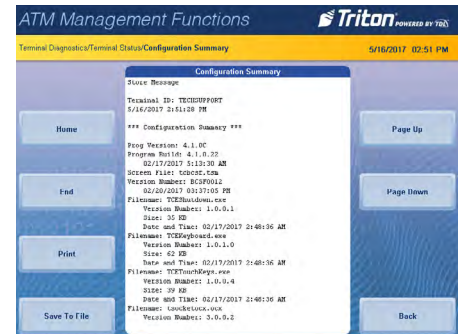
ATM Management Functions

Triton POWERED BY TDS

Terminal Diagnostics/Terminal Status/Configuration Summary

5/16/2017 02:51 PM

Configuration Summary

Store Message

Terminal ID: TECHSUPPORT
5/16/2017 2:51:28 PM

*** Configuration Summary ***

Prog Version: 4.1.0C
Program Build: 4.1.0.22
02/17/2017 5:13:30 AM
Screen File: tcbcsr.tsm
Version Number: BCSF0012
02/20/2017 03:37:05 PM
Filename: TCEShutdown.exe
Version Number: 1.0.0.1
Size: 35 KB
Date and Time: 02/17/2017 2:48:36 AM
Filename: TCEKeyboard.exe
Version Number: 1.0.1.0
Size: 62 KB
Date and Time: 02/17/2017 2:48:36 AM
Filename: TCETouchKeys.exe
Version Number: 1.0.0.4
Size: 39 KB
Date and Time: 02/17/2017 2:48:36 AM
Filename: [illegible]
Version Number: 3.0.0.2

Home

End

Print

Save To File

Page Up

Page Down

Back